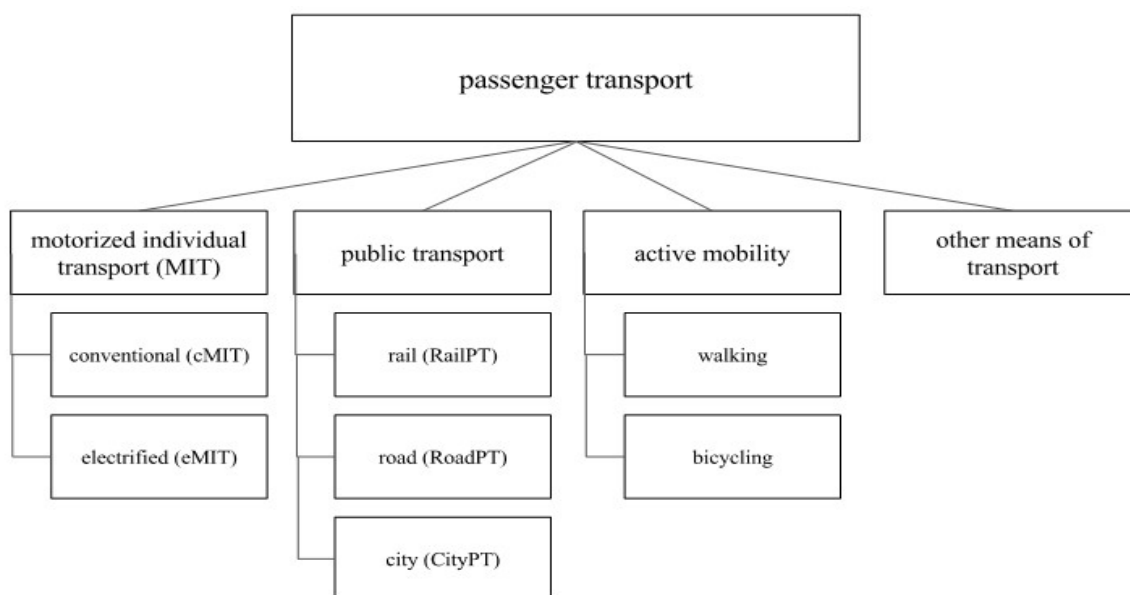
passenger transport

motorized individual transport (MIT)

conventional (cMIT)

electrified (eMIT)

public transport

rail (RailPT)

road (RoadPT)

city (CityPT)

active mobility

walking

bicycling

other means of transport